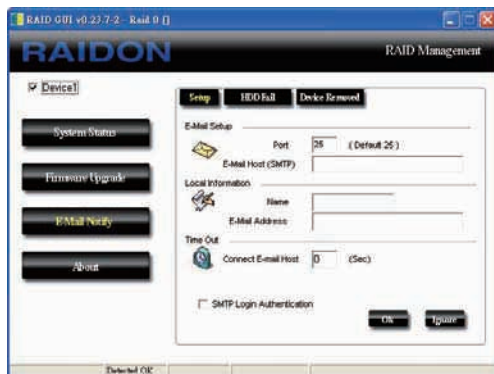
RAID GUI v0.2J-7-2 - Raid 0 ()

RAIDON

RAID Management

Device1

System Status

Firmware Upgrade

E-Mail Notify

About

Setup | HDD Fail | Device Removed

E-Mail Setup

Port 25 (Default 25)

E-Mail Host (SMTP)

Local Information

Name

E-Mail Address

Time Out

Connect E-mail Host 0 (Sec)

SMTP Login Authentication

Ok

Ignore

Detected OK